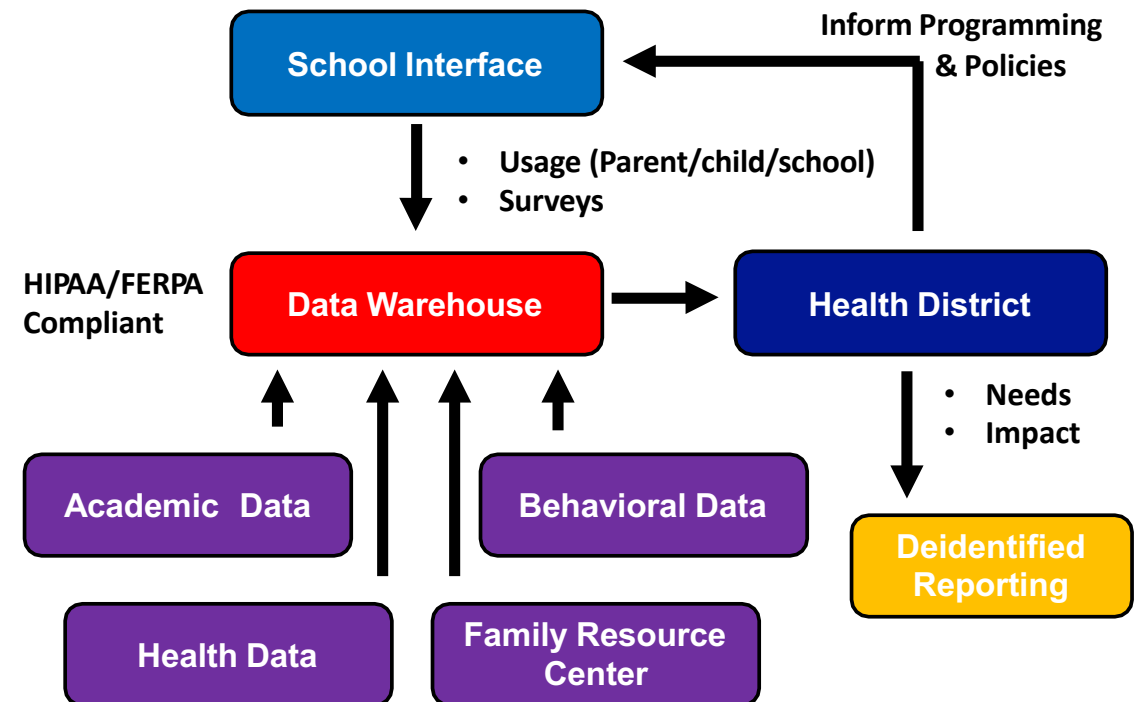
Inform Programming & Policies

School Interface

- Usage (Parent/child/school)
- Surveys

HIPAA/FERPA Compliant

Data Warehouse

Health District

- Needs
- Impact

Academic Data

Behavioral Data

Deidentified Reporting

Health Data

Family Resource Center